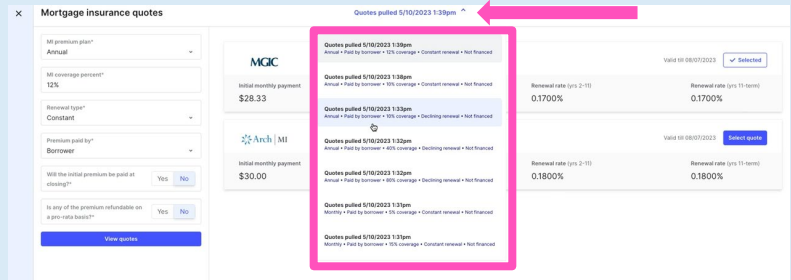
×

Mortgage insurance quotes

Quotes pulled 5/10/2023 1:39pm ^

MI premium plan*
Annual

MI coverage percent*
12%

Renewal type*
Constant

Premium paid by*
Borrower

Will the initial premium be paid at closing?*
Yes No

Is any of the premium refundable on a pro-rata basis?*
Yes No

View quotes

MGIC

Initial monthly payment
$28.33

Valid till 08/07/2023
Selected

Renewal rate (yrs 2-11)
0.1700%

Renewal rate (yrs 11-term)
0.1700%

Arch | MI

Initial monthly payment
$30.00

Valid till 08/07/2023
Select quote

Renewal rate (yrs 2-11)
0.1800%

Renewal rate (yrs 11-term)
0.1800%

Quotes pulled 5/10/2023 1:39pm
Annual • Paid by borrower • 12% coverage • Constant renewal • Not financed

Quotes pulled 5/10/2023 1:38pm
Annual • Paid by borrower • 10% coverage • Constant renewal • Not financed

Quotes pulled 5/10/2023 1:33pm
Annual • Paid by borrower • 10% coverage • Declining renewal • Not financed

Quotes pulled 5/10/2023 1:32pm
Annual • Paid by borrower • 40% coverage • Declining renewal • Not financed

Quotes pulled 5/10/2023 1:32pm
Annual • Paid by borrower • 90% coverage • Declining renewal • Not financed

Quotes pulled 5/10/2023 1:31pm
Monthly • Paid by borrower • 5% coverage • Constant renewal • Not financed

Quotes pulled 5/10/2023 1:31pm
Monthly • Paid by borrower • 15% coverage • Constant renewal • Not financed